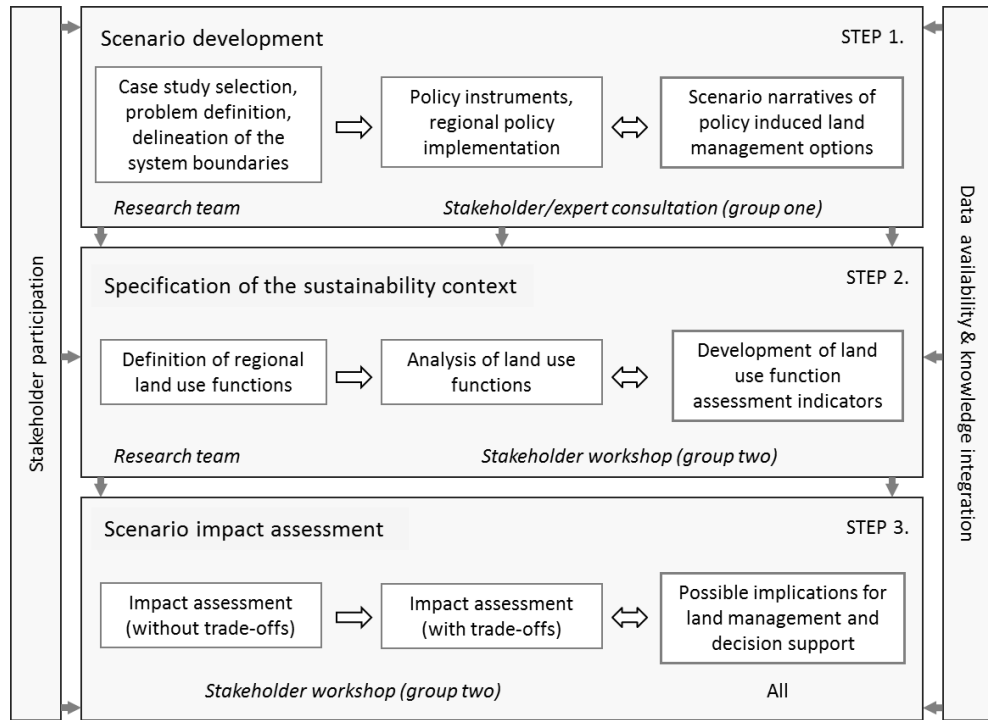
Stakeholder participation

Scenario development

STEP 1.

Case study selection, problem definition, delineation of the system boundaries

Policy instruments, regional policy implementation

Scenario narratives of policy induced land management options

*Research team*

*Stakeholder/expert consultation (group one)*

Specification of the sustainability context

STEP 2.

Definition of regional land use functions

Analysis of land use functions

Development of land use function assessment indicators

*Research team*

*Stakeholder workshop (group two)*

Scenario impact assessment

STEP 3.

Impact assessment (without trade-offs)

Impact assessment (with trade-offs)

Possible implications for land management and decision support

*Stakeholder workshop (group two)*

All

Data availability & knowledge integration